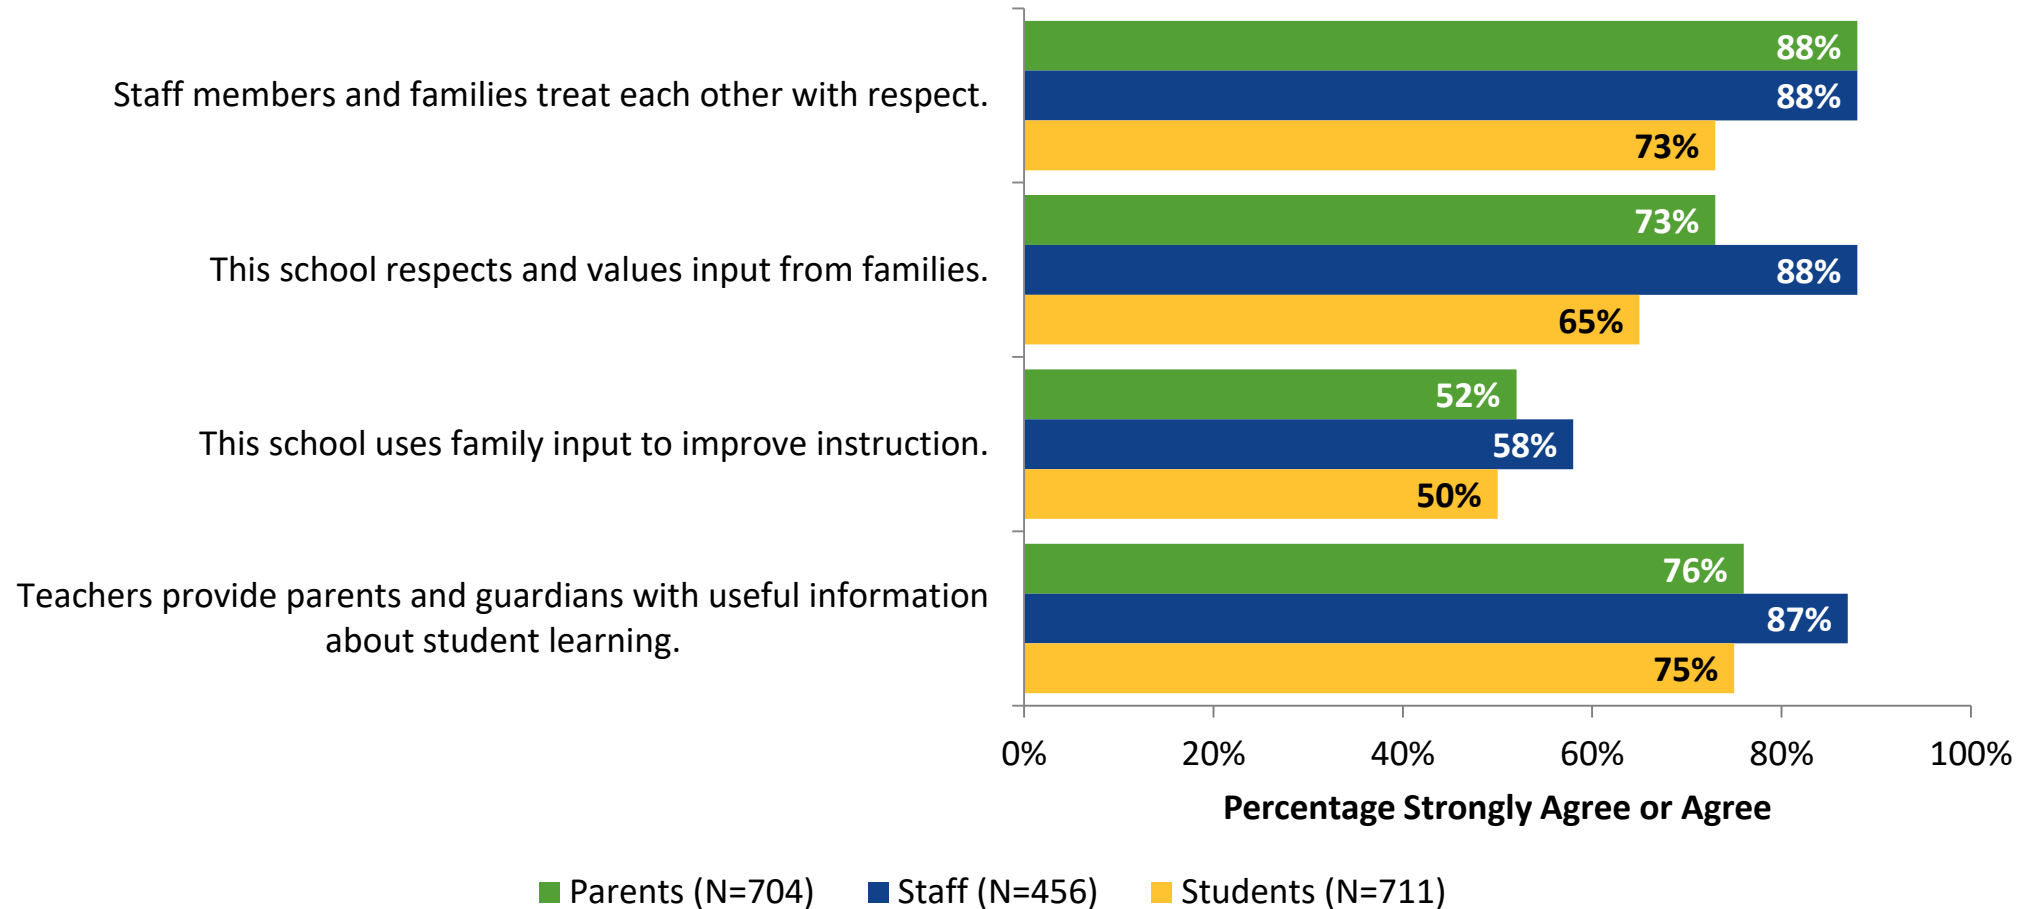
Staff members and families treat each other with respect.
88%
88%
73%

This school respects and values input from families.
73%
88%
65%

This school uses family input to improve instruction.
52%
58%
50%

Teachers provide parents and guardians with useful information about student learning.
76%
87%
75%

0% 20% 40% 60% 80% 100%

Percentage Strongly Agree or Agree

Parents (N=704) Staff (N=456) Students (N=711)